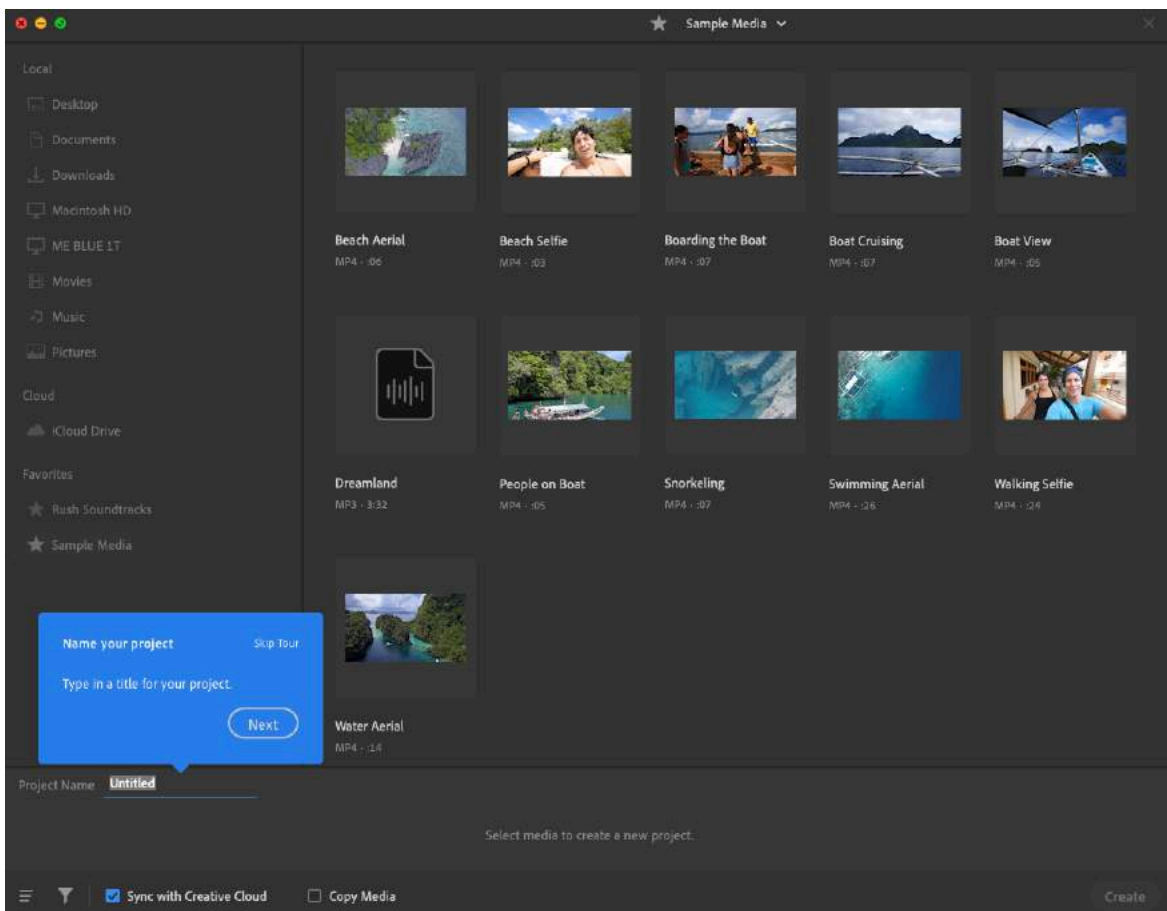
Sample Media

Local
Desktop
Documents
Downloads
Macintosh HD
ME BLUE 1T
Movies
Music
Pictures
Cloud
iCloud Drive
Favorites
Rush Soundtracks
Sample Media

Beach Aerial
MP4 · :06
Beach Selfie
MP4 · :03
Boarding the Boat
MP4 · :07
Boat Cruising
MP4 · :07
Boat View
MP4 · :05
Dreamland
MP3 · 3:32
People on Boat
MP4 · :05
Snorkeling
MP4 · :07
Swimming Aerial
MP4 · :26
Walking Selfie
MP4 · :24
Water Aerial
MP4 · :14

Name your project
Skip Tour
Type in a title for your project.
Next

Project Name Untitled

Select media to create a new project.

Sync with Creative Cloud
Copy Media
Create